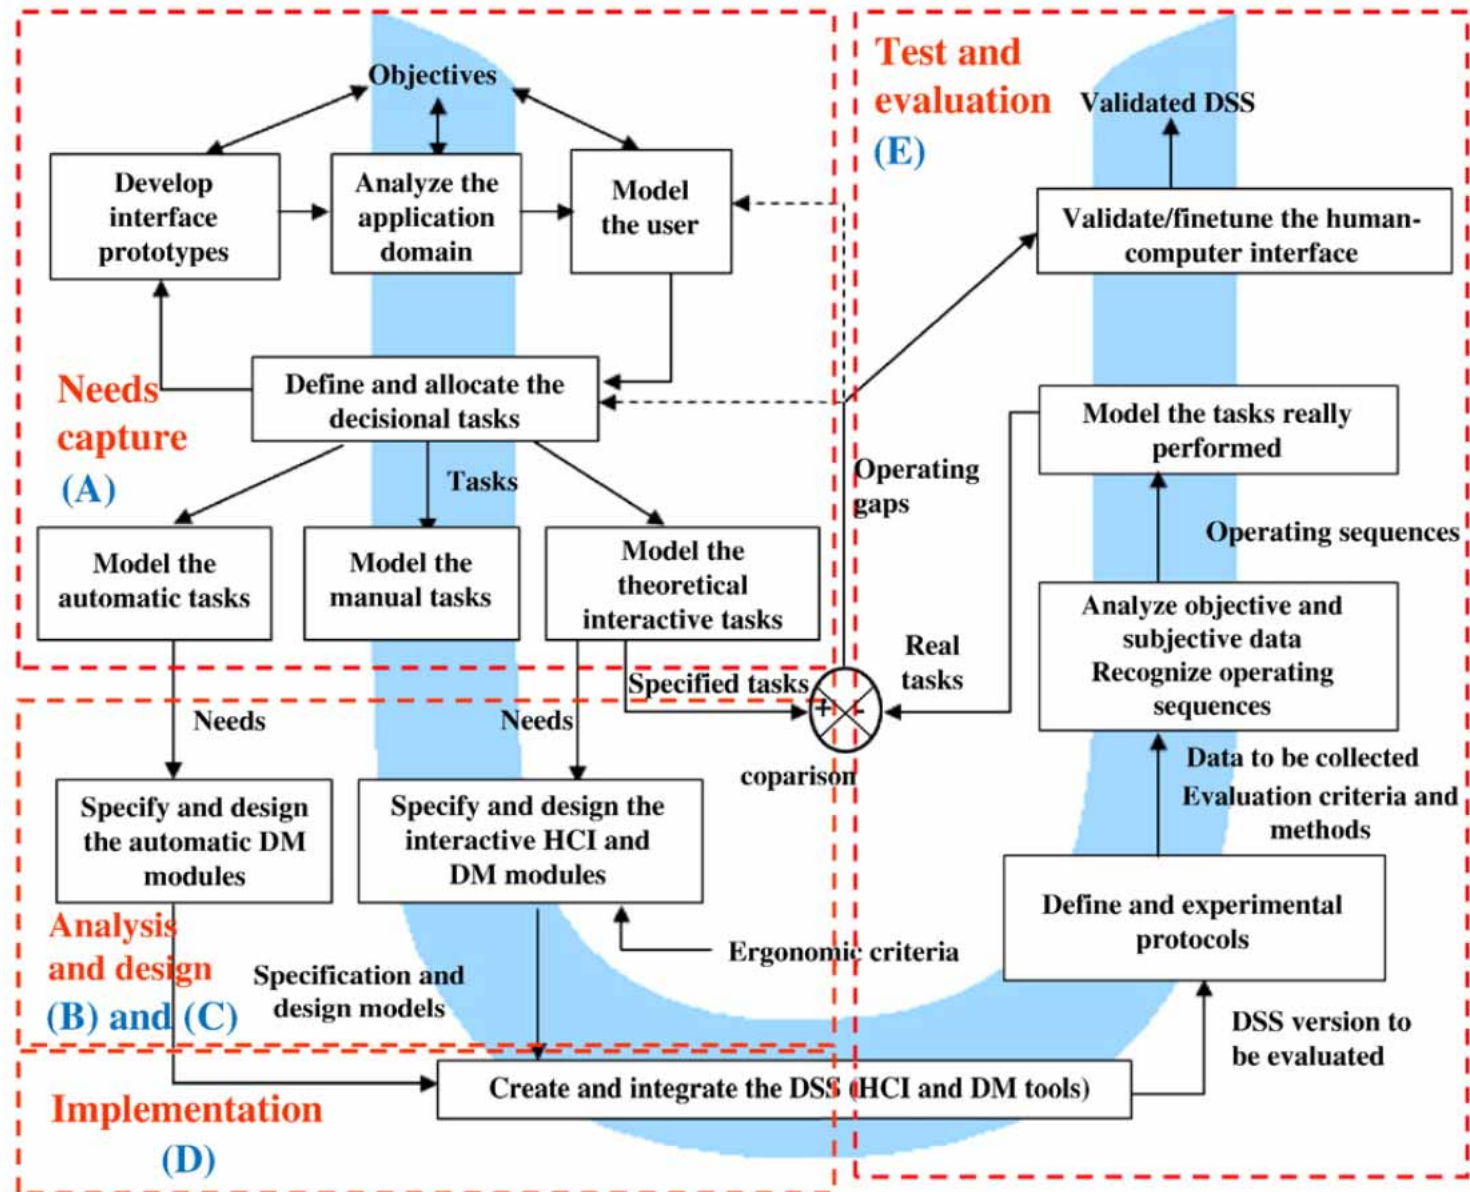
Objectives

Develop interface prototypes

Analyze the application domain

Model the user

Needs capture (A)

Define and allocate the decisional tasks

Tasks

Model the automatic tasks

Model the manual tasks

Model the theoretical interactive tasks

Specified tasks

Needs

Needs

Specify and design the automatic DM modules

Specify and design the interactive HCI and DM modules

Analysis and design (B) and (C)

Specification and design models

Ergonomic criteria

Implementation (D)

Create and integrate the DSS (HCI and DM tools)

Test and evaluation (E)

Validated DSS

Validate/finetune the human-computer interface

Operating gaps

Model the tasks really performed

Operating sequences

Analyze objective and subjective data Recognize operating sequences

Real tasks

+ -

coparison

Data to be collected

Evaluation criteria and methods

Define and experimental protocols

DSS version to be evaluated